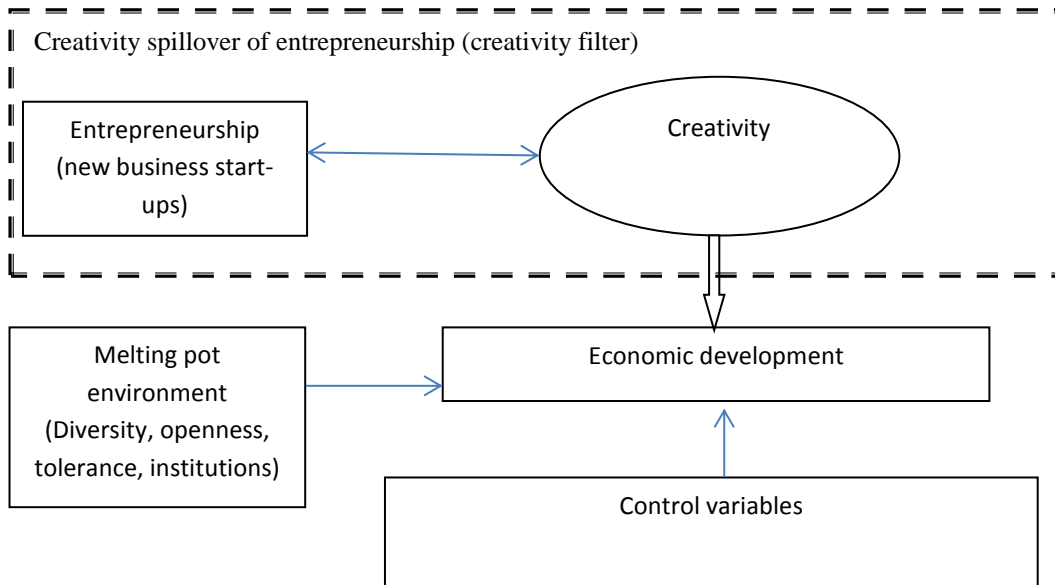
Creativity spillover of entrepreneurship (creativity filter)

Entrepreneurship (new business start-ups)

Creativity

Melting pot environment (Diversity, openness, tolerance, institutions)

Economic development

Control variables